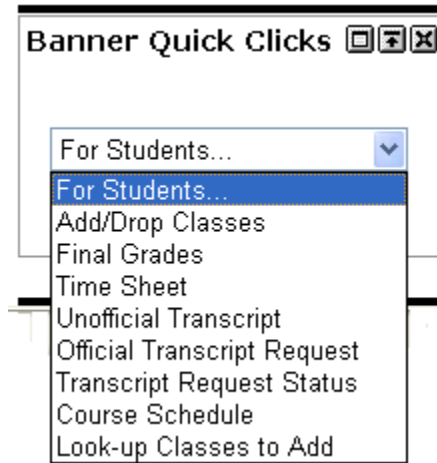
Banner Quick Clicks

For Students...

For Students...
Add/Drop Classes
Final Grades
Time Sheet
Unofficial Transcript
Official Transcript Request
Transcript Request Status
Course Schedule
Look-up Classes to Add